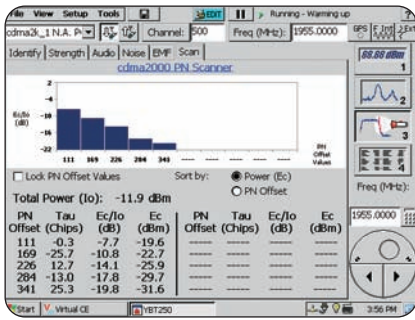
File View Setup Tools EDIT Running - Warming up

cdma2k_1 N.A. P Channel: 500 Freq (MHz): 1955.0000 GPS Ext Ref

Identify Strength Audio Noise EMF Scan

cdma2000 PN Scanner

-4
-10
-16
-22
-28

Ec/Io (dB)

111 169 226 284 341

PN Offset Values

Lock PN Offset Values

Sort by:
Power (Ec)
PN Offset

Total Power (Io): -11.9 dBm

| PN Offset | Tau (Chips) | Ec/Io (dB) | Ec (dBm) | PN Offset | Tau (Chips) | Ec/Io (dB) | Ec (dBm) |
|---|---|---|---|---|---|---|---|
| 111 | -0.3 | -7.7 | -19.6 | ----- | ----- | ----- | ----- |
| 169 | -25.7 | -10.8 | -22.7 | ----- | ----- | ----- | ----- |
| 226 | 12.7 | -14.1 | -25.9 | ----- | ----- | ----- | ----- |
| 284 | -13.0 | -17.8 | -29.7 | ----- | ----- | ----- | ----- |
| 341 | 25.3 | -19.8 | -31.6 | ----- | ----- | ----- | ----- |

-60.66 dBm
1
2
3
4

Freq (MHz):
1955.0000

Start Virtual CE YBT250 3:56 PM